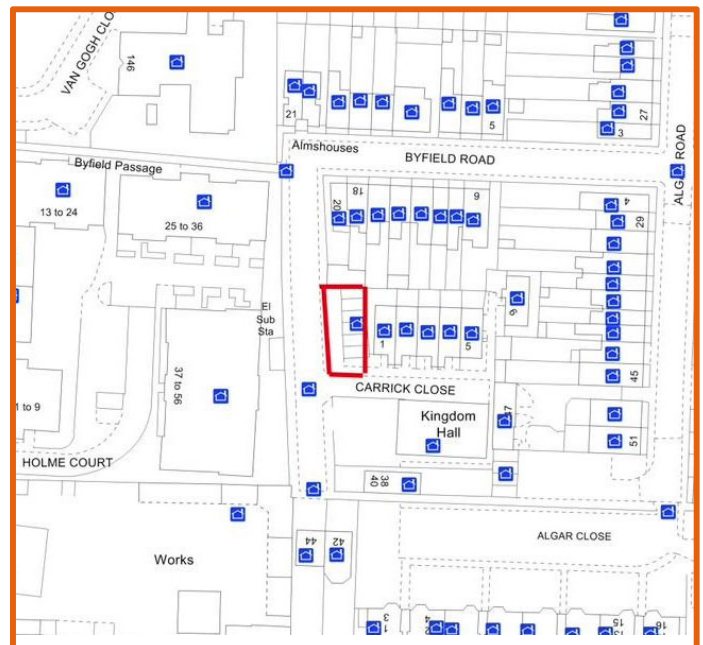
VAN GOGH CL
146
21
5
3
27
Almshouses
BYFIELD ROAD
ALGAR ROAD
Byfield Passage
13 to 24
25 to 36
20
18
9
4
29
El Sub Sta
37 to 56
1
5
6
45
1 to 9
CARRICK CLOSE
Kingdom Hall
7
51
HOLME COURT
38
40
ALGAR CLOSE
Works
44
42
3
15
16